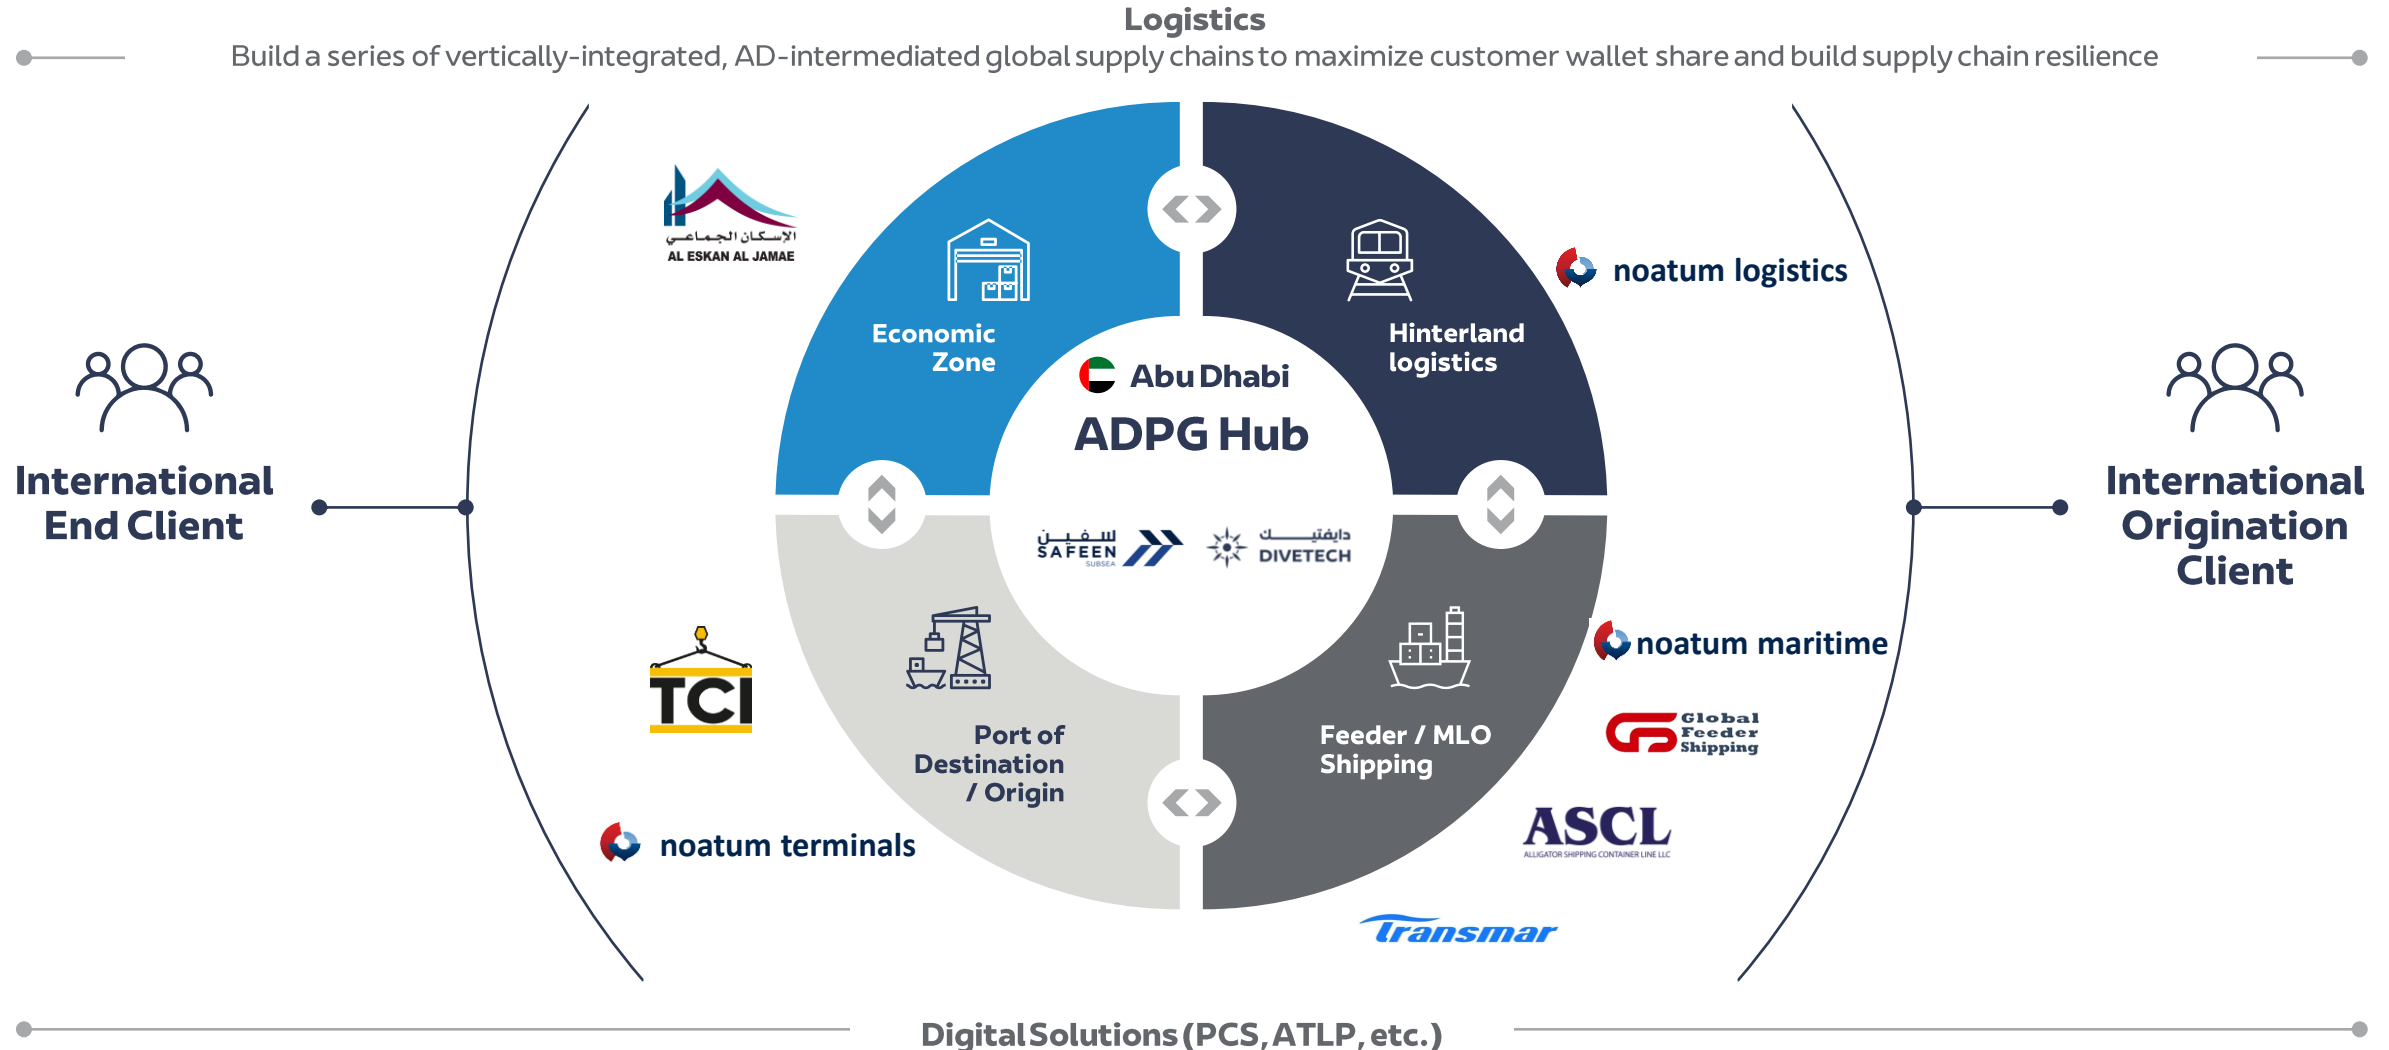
Logistics

Build a series of vertically-integrated, AD-intermediated global supply chains to maximize customer wallet share and build supply chain resilience

الإسكان الجماعي
AL ESKAN AL JAMAE

Economic Zone

Hinterland logistics

noatum logistics

Abu Dhabi
ADPG Hub

International End Client

International Origination Client

سفين
SAFEEN
SUBSEA

دايفتيك
DIVETECH

TCI

Port of Destination / Origin

Feeder / MLO Shipping

noatum maritime

Global Feeder Shipping

ASCL
ALLIGATOR SHIPPING CONTAINER LINE LLC

noatum terminals

Transmar

Digital Solutions (PCS, ATLP, etc.)